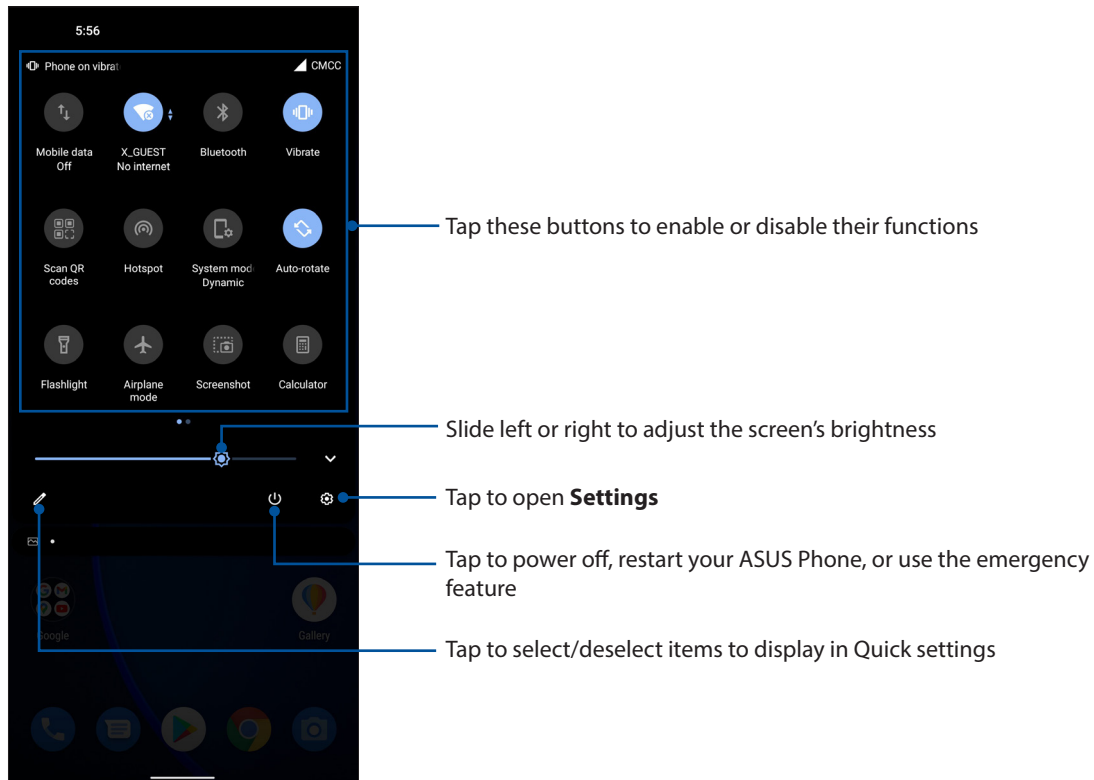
5:56

Phone on vibrat

CMCC

Mobile data Off

X_GUEST No internet

Bluetooth

Vibrate

Scan QR codes

Hotspot

System mod Dynamic

Auto-rotate

Flashlight

Airplane mode

Screenshot

Calculator

Google

Gallery

Tap these buttons to enable or disable their functions

Slide left or right to adjust the screen's brightness

Tap to open **Settings**

Tap to power off, restart your ASUS Phone, or use the emergency feature

Tap to select/deselect items to display in Quick settings